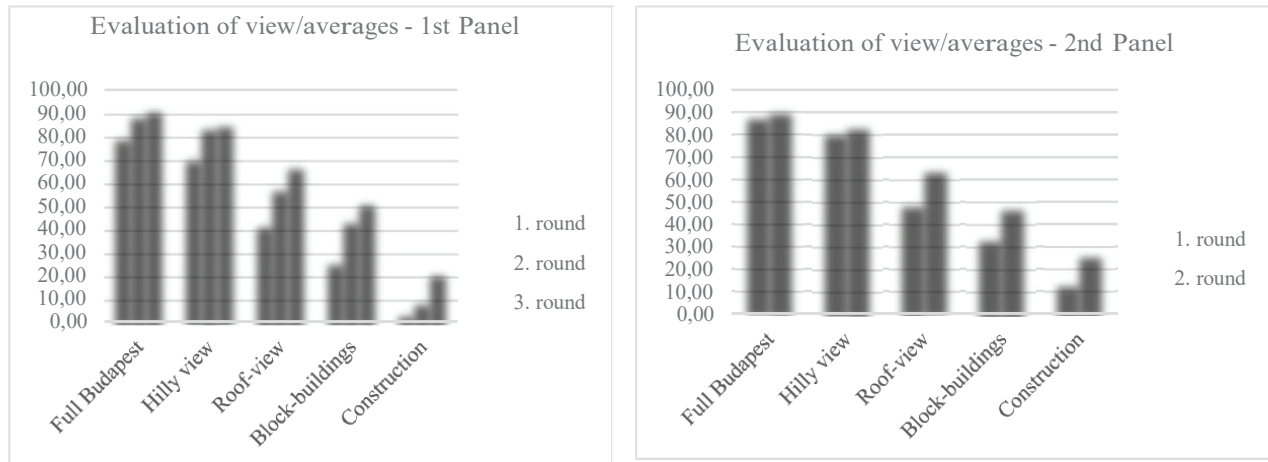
Evaluation of view/averages - 1st Panel

100,00
90,00
80,00
70,00
60,00
50,00
40,00
30,00
20,00
10,00
0,00

Full Budapest
Hilly view
Roof-view
Block-buildings
Construction

1. round
2. round
3. round

Evaluation of view/averages - 2nd Panel

100,00
90,00
80,00
70,00
60,00
50,00
40,00
30,00
20,00
10,00
0,00

Full Budapest
Hilly view
Roof-view
Block-buildings
Construction

1. round
2. round